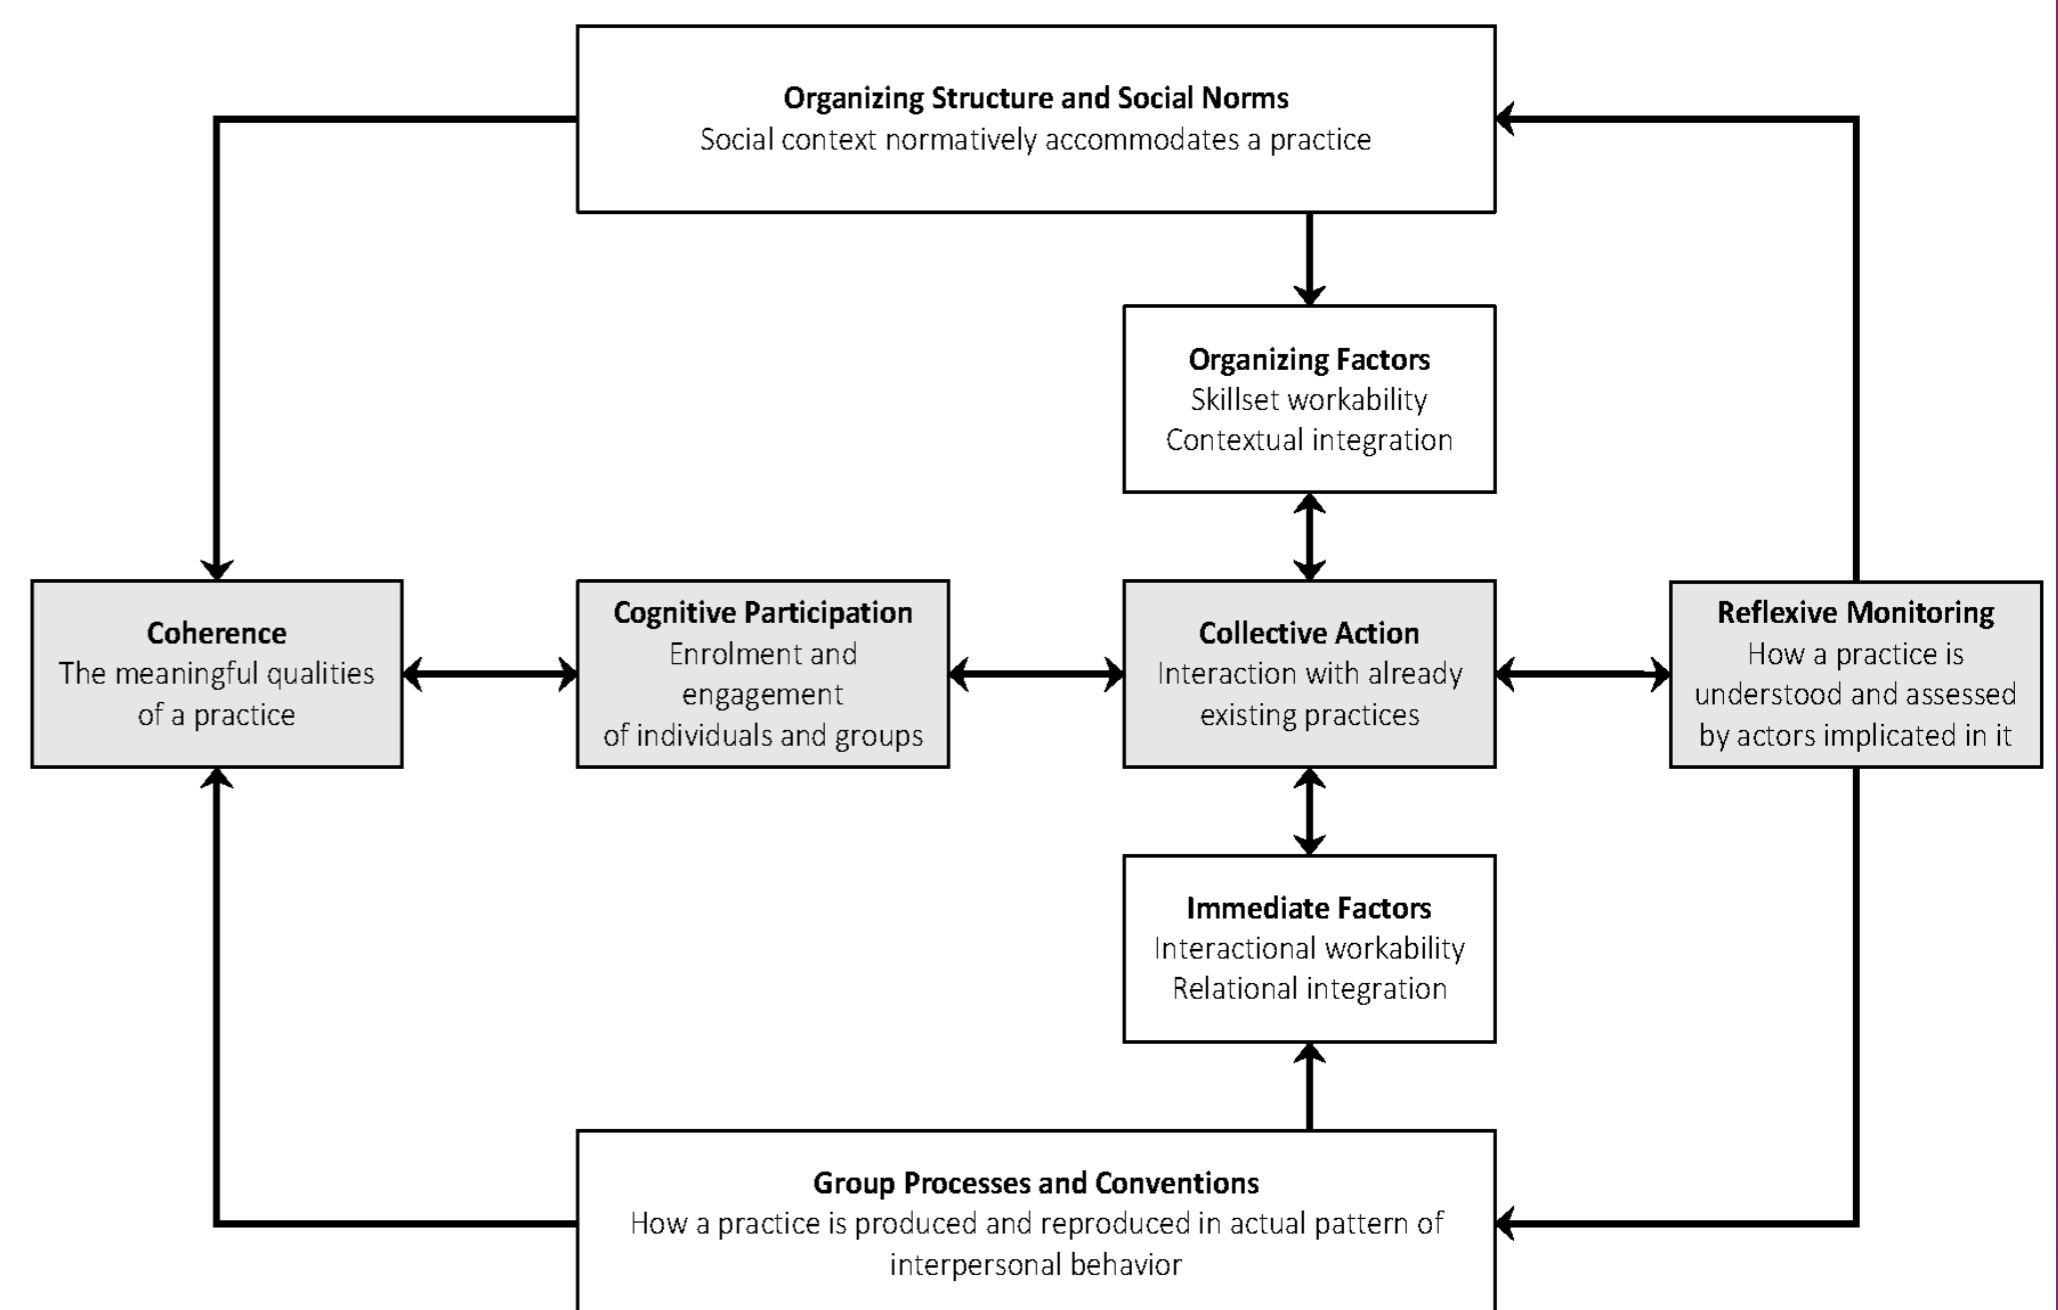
**Organizing Structure and Social Norms**
Social context normatively accommodates a practice

**Organizing Factors**
Skillset workability
Contextual integration

**Coherence**
The meaningful qualities of a practice

**Cognitive Participation**
Enrolment and engagement of individuals and groups

**Collective Action**
Interaction with already existing practices

**Reflexive Monitoring**
How a practice is understood and assessed by actors implicated in it

**Immediate Factors**
Interactional workability
Relational integration

**Group Processes and Conventions**
How a practice is produced and reproduced in actual pattern of interpersonal behavior